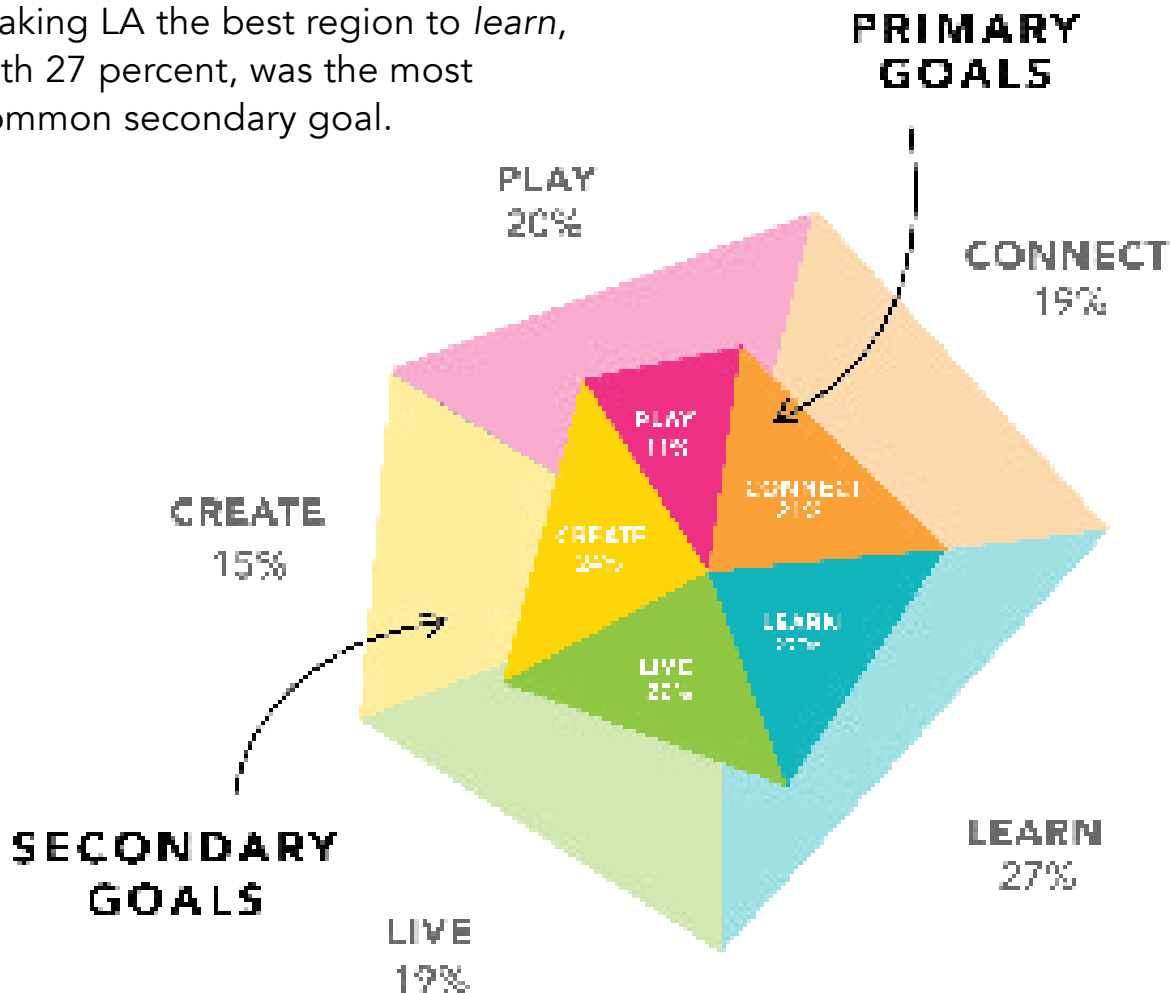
aking LA the best region to *learn*, th 27 percent, was the most ommon secondary goal.

PRIMARY GOALS

PLAY 20%

CONNECT 19%

PLAY 11%

CONNECT 21%

CREATE 15%

CREATE 24%

LEARN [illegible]

LIVE 20%

SECONDARY GOALS

LEARN 27%

LIVE 19%